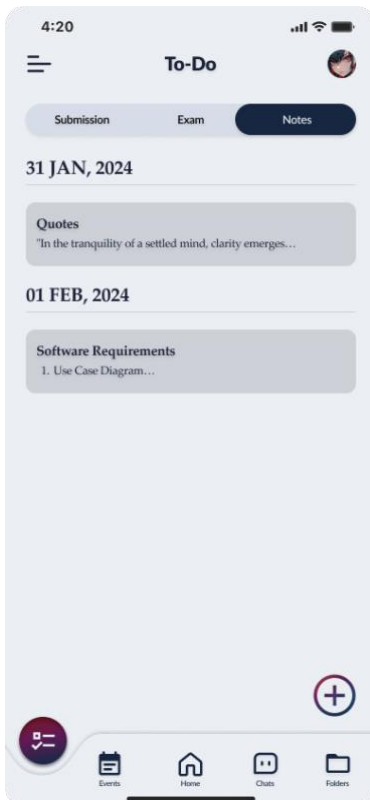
4:20

To-Do

Submission

Exam

Notes

31 JAN, 2024

Quotes
"In the tranquility of a settled mind, clarity emerges...

01 FEB, 2024

Software Requirements
1. Use Case Diagram...

Events

Home

Chats

Folders